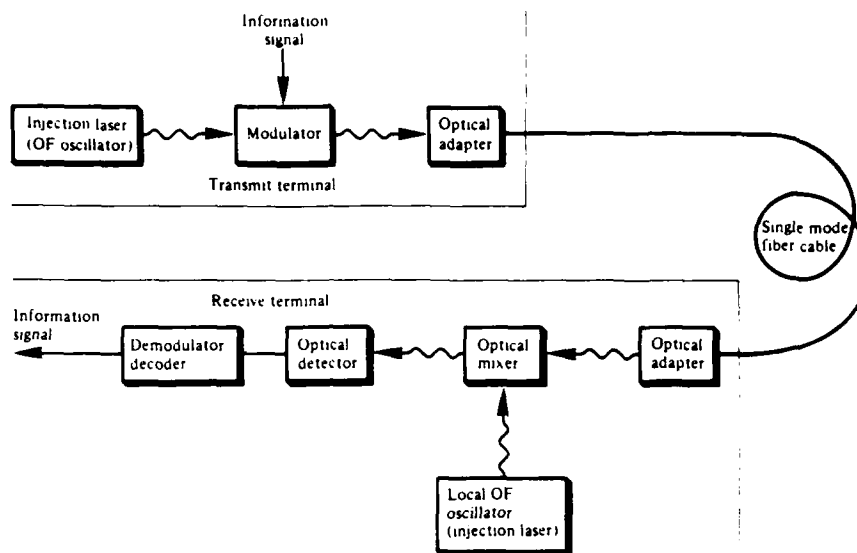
Information signal

Injection laser (OF oscillator)

Modulator

Optical adapter

Transmit terminal

Single mode fiber cable

Receive terminal

Information signal

Demodulator decoder

Optical detector

Optical mixer

Optical adapter

Local OF oscillator (injection laser)